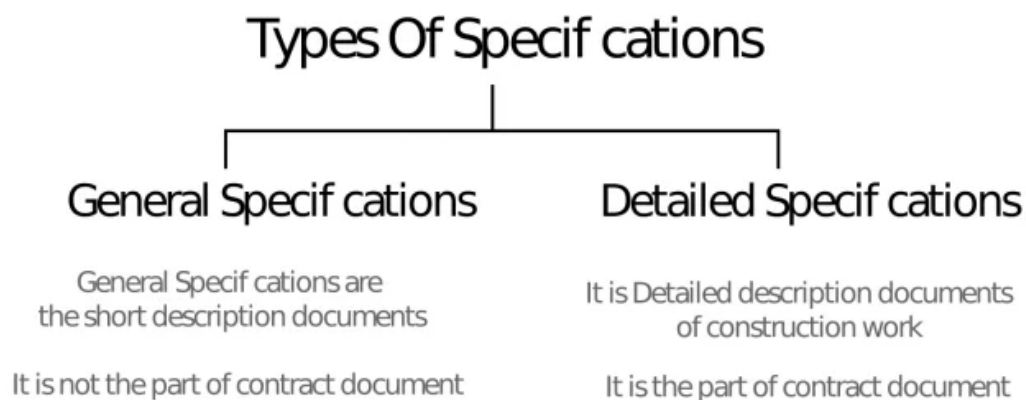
Types Of Specif cations

General Specif cations

General Specif cations are the short description documents

It is not the part of contract document

Detailed Specif cations

It is Detailed description documents of construction work

It is the part of contract document